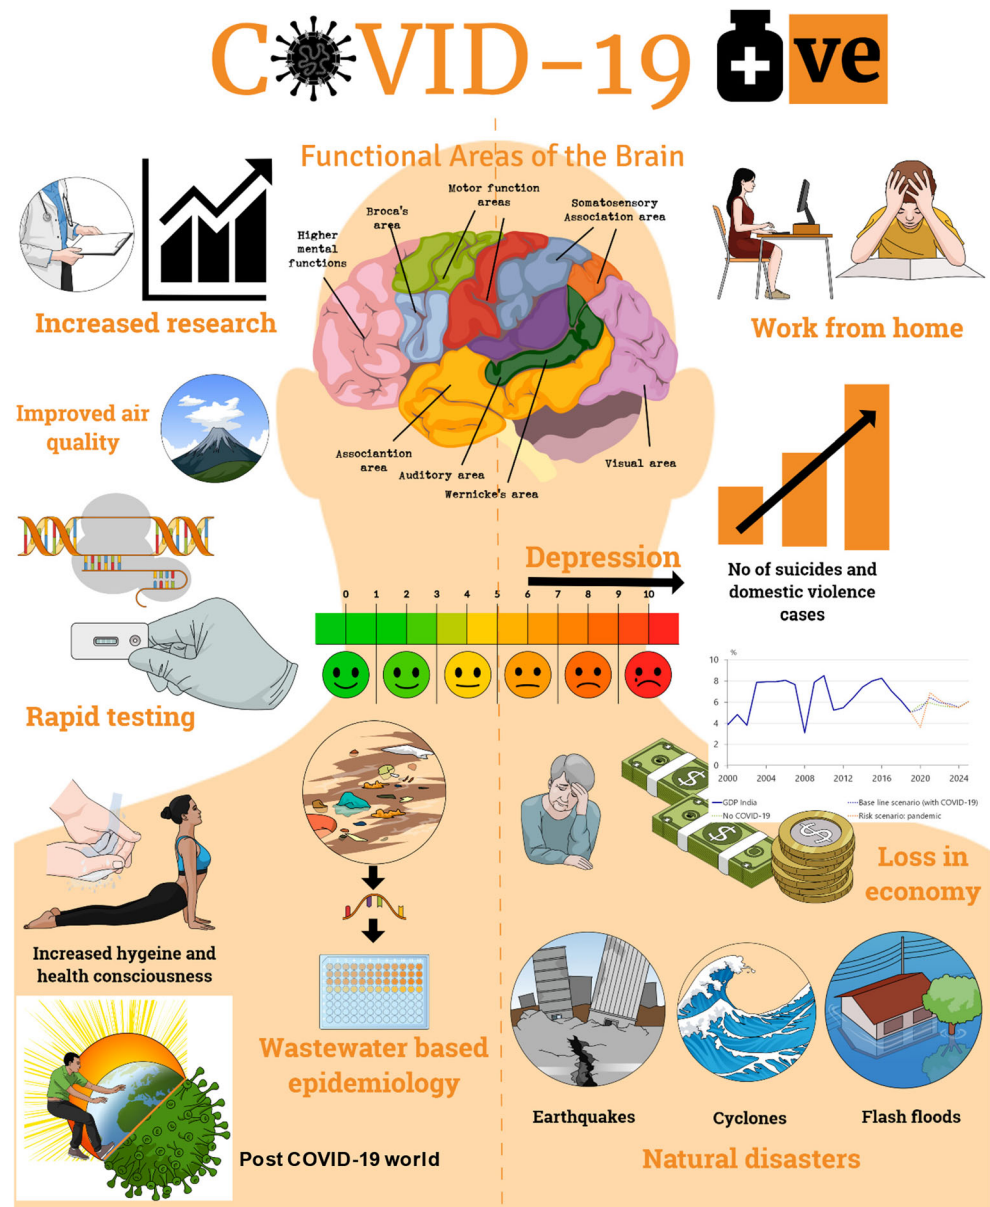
COVID-19 +ve

Functional Areas of the Brain

Motor function areas

Broca's area

Somatosensory Association area

Higher mental functions

Associantion area

Auditory area

Wernicke's area

Visual area

Increased research

Work from home

Improved air quality

Depression

No of suicides and domestic violence cases

0 1 2 3 4 5 6 7 8 9 10

%
10
8
6
4
2
0
2000 2004 2008 2012 2016 2020 2024

GDP India
No COVID-19
Base line scenario (with COVID-19)
Risk scenario: pandemic

Rapid testing

Increased hygeine and health consciousness

Wastewater based epidemiology

Loss in economy

Earthquakes

Cyclones

Flash floods

Post COVID-19 world

Natural disasters